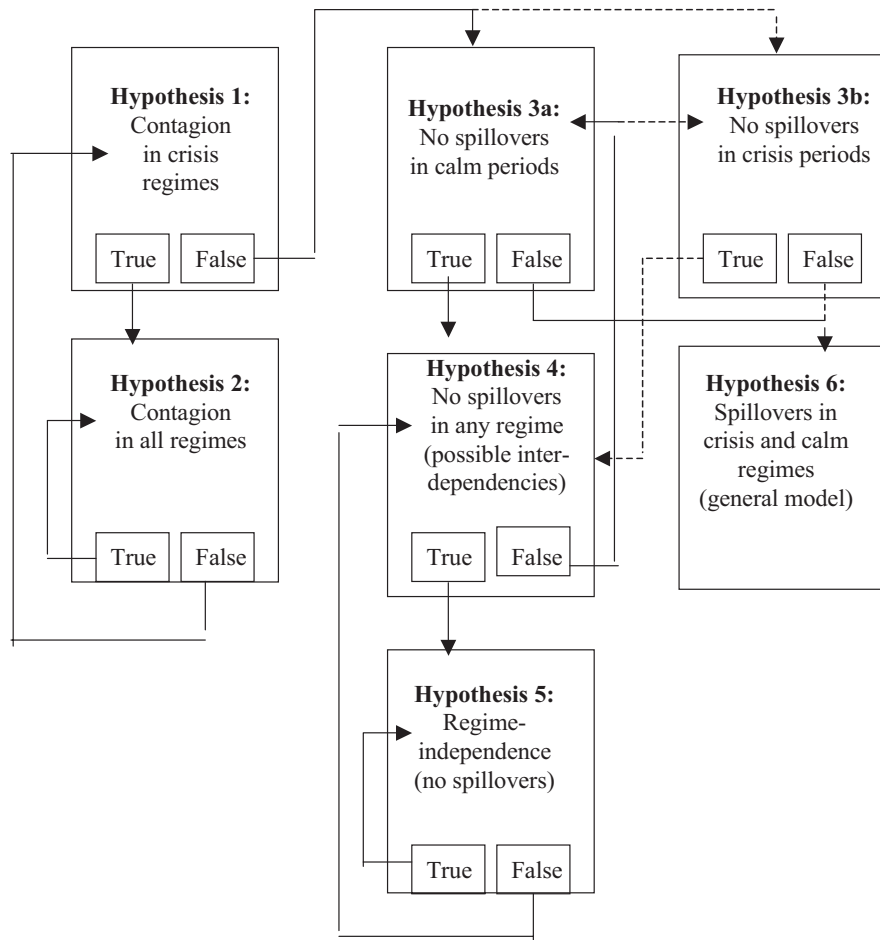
**Hypothesis 1:**
Contagion in crisis regimes

True False

**Hypothesis 3a:**
No spillovers in calm periods

True False

**Hypothesis 3b:**
No spillovers in crisis periods

True False

**Hypothesis 2:**
Contagion in all regimes

True False

**Hypothesis 4:**
No spillovers in any regime (possible interdependencies)

True False

**Hypothesis 6:**
Spillovers in crisis and calm regimes (general model)

**Hypothesis 5:**
Regime-independence (no spillovers)

True False